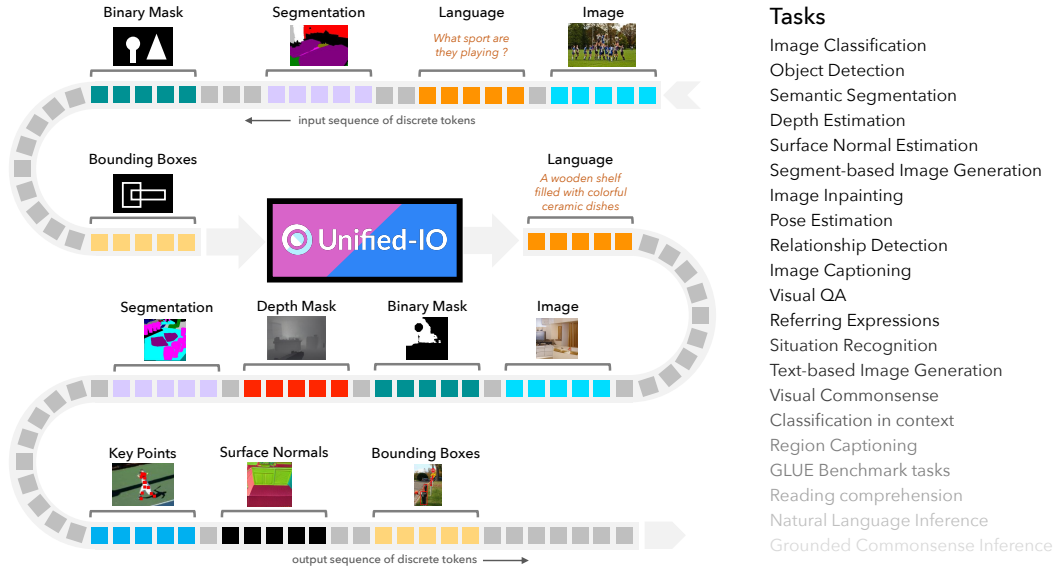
Binary Mask

Segmentation

Language

What sport are they playing ?

Image

input sequence of discrete tokens

Bounding Boxes

Unified-IO

Language

A wooden shelf filled with colorful ceramic dishes

Segmentation

Depth Mask

Binary Mask

Image

Key Points

Surface Normals

Bounding Boxes

output sequence of discrete tokens

Tasks

Image Classification
Object Detection
Semantic Segmentation
Depth Estimation
Surface Normal Estimation
Segment-based Image Generation
Image Inpainting
Pose Estimation
Relationship Detection
Image Captioning
Visual QA
Referring Expressions
Situation Recognition
Text-based Image Generation
Visual Commonsense
Classification in context
Region Captioning
GLUE Benchmark tasks
Reading comprehension
Natural Language Inference
Grounded Commonsense Inference